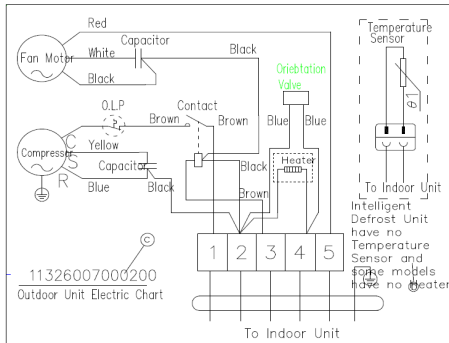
Red
Fan Motor
White
Capacitor
Black
Black
Temperature Sensor
θ1
Oriebtation Valve
O.LP
Contact
Brown
Brown
Blue
Blue
Compressor
C
S
R
Yellow
Capacitor
Black
Blue
Black
Heater
Black
Brown
To Indoor Unit
Intelligent Defrost Unit have no Temperature Sensor and some models have no Heater
1
2
3
4
5
C
11326007000200
Outdoor Unit Electric Chart
To Indoor Unit